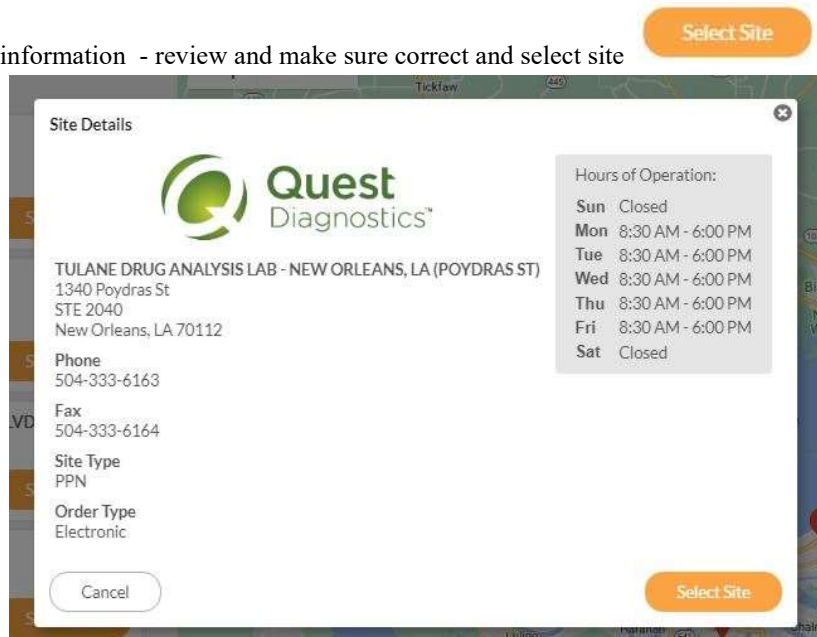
information - review and make sure correct and select site

Select Site

Tickfaw

Site Details

Quest Diagnostics™

TULANE DRUG ANALYSIS LAB - NEW ORLEANS, LA (POYDRAS ST)
1340 Poydras St
STE 2040
New Orleans, LA 70112

Phone
504-333-6163

Fax
504-333-6164

Site Type
PPN

Order Type
Electronic

Hours of Operation:

| | |
|---|---|
| Sun | Closed |
| Mon | 8:30 AM - 6:00 PM |
| Tue | 8:30 AM - 6:00 PM |
| Wed | 8:30 AM - 6:00 PM |
| Thu | 8:30 AM - 6:00 PM |
| Fri | 8:30 AM - 6:00 PM |
| Sat | Closed |

Cancel

Select Site